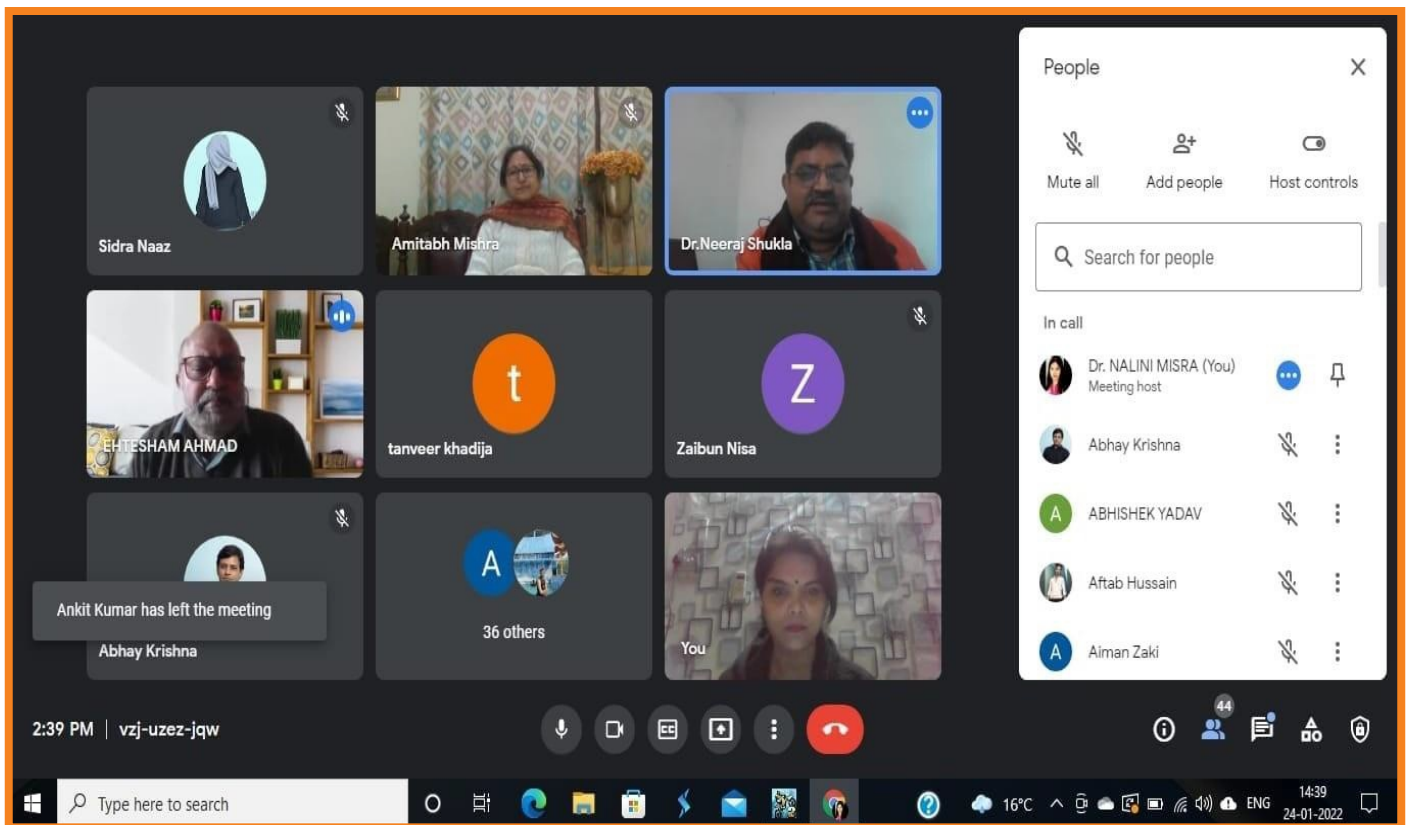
Sidra Naaz

Amitabh Mishra

Dr.Neeraj Shukla

EHTESHAM AHMAD

t

tanveer khadija

Z

Zaibun Nisa

Ankit Kumar has left the meeting

Abhay Krishna

A

36 others

You

People

Mute all

Add people

Host controls

Search for people

In call

Dr. NALINI MISRA (You)
Meeting host

Abhay Krishna

A

ABHISHEK YADAV

Aftab Hussain

A

Aiman Zaki

2:39 PM | vzj-uzez-jqw

44

Type here to search

16°C

ENG

14:39
24-01-2022